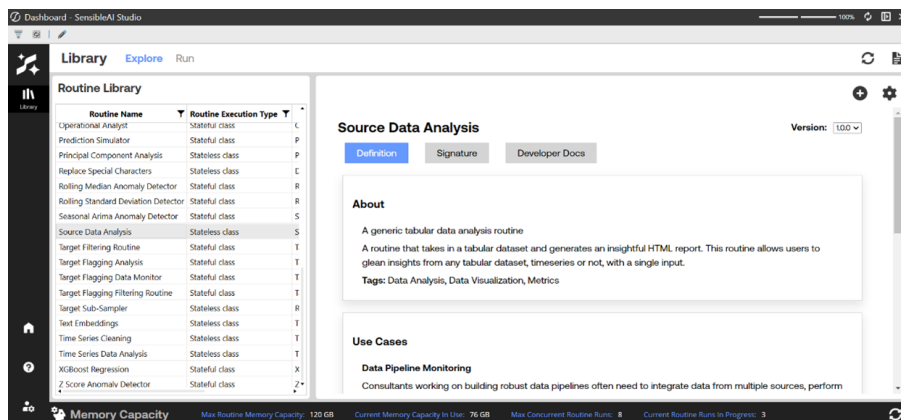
Dashboard - SensibleAI Studio

100%

Library

Library Explore Run

Routine Library

| Routine Name | Routine Execution Type | |
|---|---|---|
| Operational Analyst | Stateful class | C |
| Prediction Simulator | Stateful class | P |
| Principal Component Analysis | Stateless class | P |
| Replace Special Characters | Stateless class | D |
| Rolling Median Anomaly Detector | Stateful class | R |
| Rolling Standard Deviation Detector | Stateful class | R |
| Seasonal Arima Anomaly Detector | Stateful class | S |
| Source Data Analysis | Stateless class | S |
| Target Filtering Routine | Stateless class | T |
| Target Flagging Analysis | Stateful class | T |
| Target Flagging Data Monitor | Stateful class | T |
| Target Flagging Filtering Routine | Stateful class | T |
| Target Sub-Sampler | Stateless class | R |
| Text Embeddings | Stateless class | T |
| Time Series Cleaning | Stateless class | T |
| Time Series Data Analysis | Stateless class | T |
| XGBoost Regression | Stateful class | X |
| Z Score Anomaly Detector | Stateful class | Z |

Source Data Analysis

Version: 1.0.0

Definition Signature Developer Docs

About

A generic tabular data analysis routine

A routine that takes in a tabular dataset and generates an insightful HTML report. This routine allows users to glean insights from any tabular dataset, timeseries or not, with a single input.

Tags: Data Analysis, Data Visualization, Metrics

Use Cases

Data Pipeline Monitoring

Consultants working on building robust data pipelines often need to integrate data from multiple sources, perform

Memory Capacity Max Routine Memory Capacity: 120 GB Current Memory Capacity In Use: 76 GB Max Concurrent Routine Runs: 8 Current Routine Runs In Progress: 3